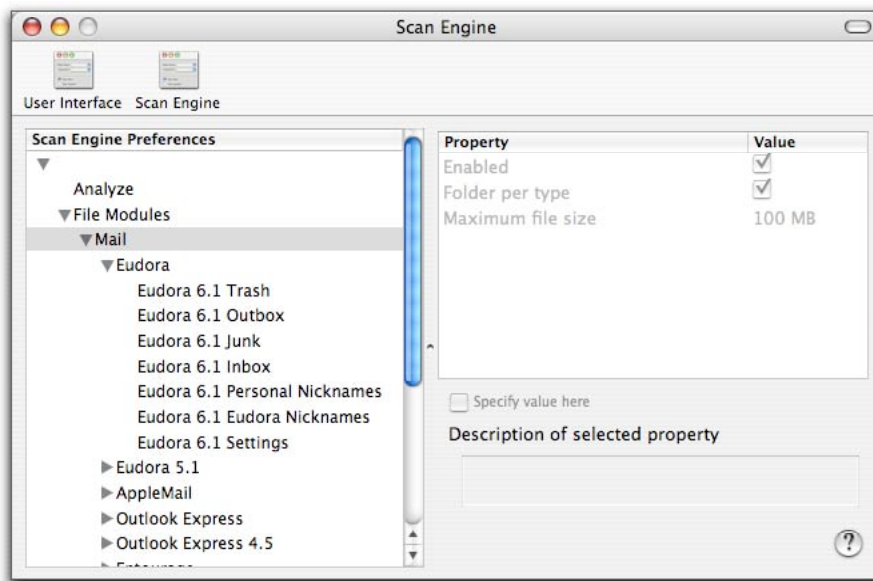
Scan Engine

User Interface Scan Engine

Scan Engine Preferences
▼
Analyze
▼File Modules
▼Mail
▼Eudora
Eudora 6.1 Trash
Eudora 6.1 Outbox
Eudora 6.1 Junk
Eudora 6.1 Inbox
Eudora 6.1 Personal Nicknames
Eudora 6.1 Eudora Nicknames
Eudora 6.1 Settings
▶Eudora 5.1
▶AppleMail
▶Outlook Express
▶Outlook Express 4.5
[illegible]

| Property | Value |
|---|---|
| Enabled | ✓ |
| Folder per type | ✓ |
| Maximum file size | 100 MB |

Specify value here

Description of selected property

?